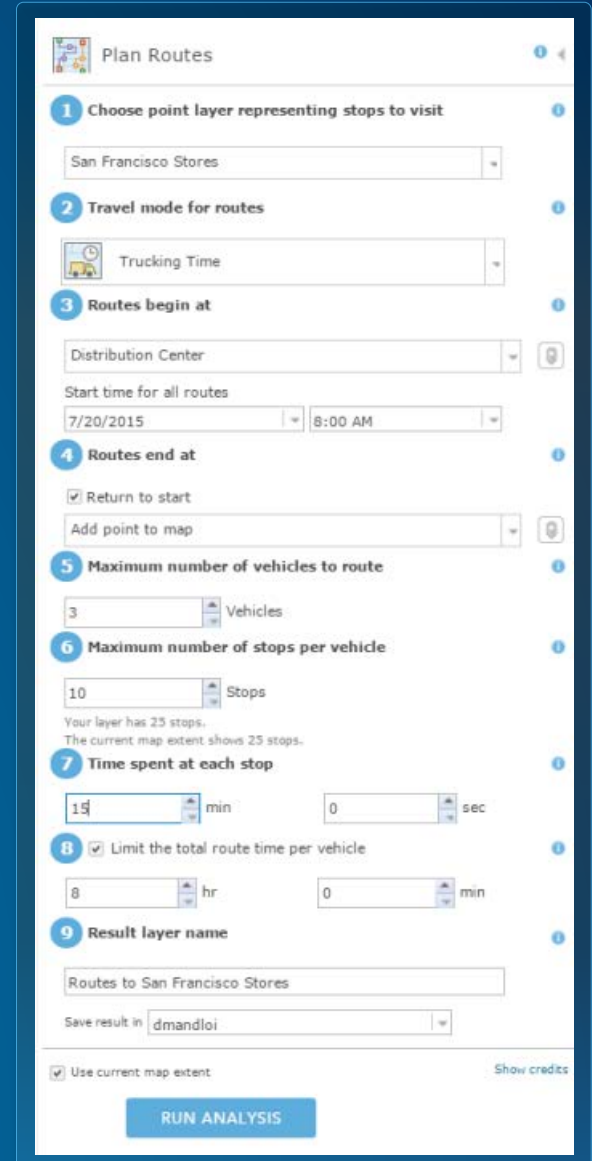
Plan Routes

1 Choose point layer representing stops to visit

San Francisco Stores

2 Travel mode for routes

Trucking Time

3 Routes begin at

Distribution Center

Start time for all routes

7/20/2015

8:00 AM

4 Routes end at

Return to start

Add point to map

5 Maximum number of vehicles to route

3 Vehicles

6 Maximum number of stops per vehicle

10 Stops

Your layer has 25 stops.
The current map extent shows 25 stops.

7 Time spent at each stop

15 min 0 sec

8 Limit the total route time per vehicle

8 hr 0 min

9 Result layer name

Routes to San Francisco Stores

Save result in dmandloi

Use current map extent

Show credits

RUN ANALYSIS